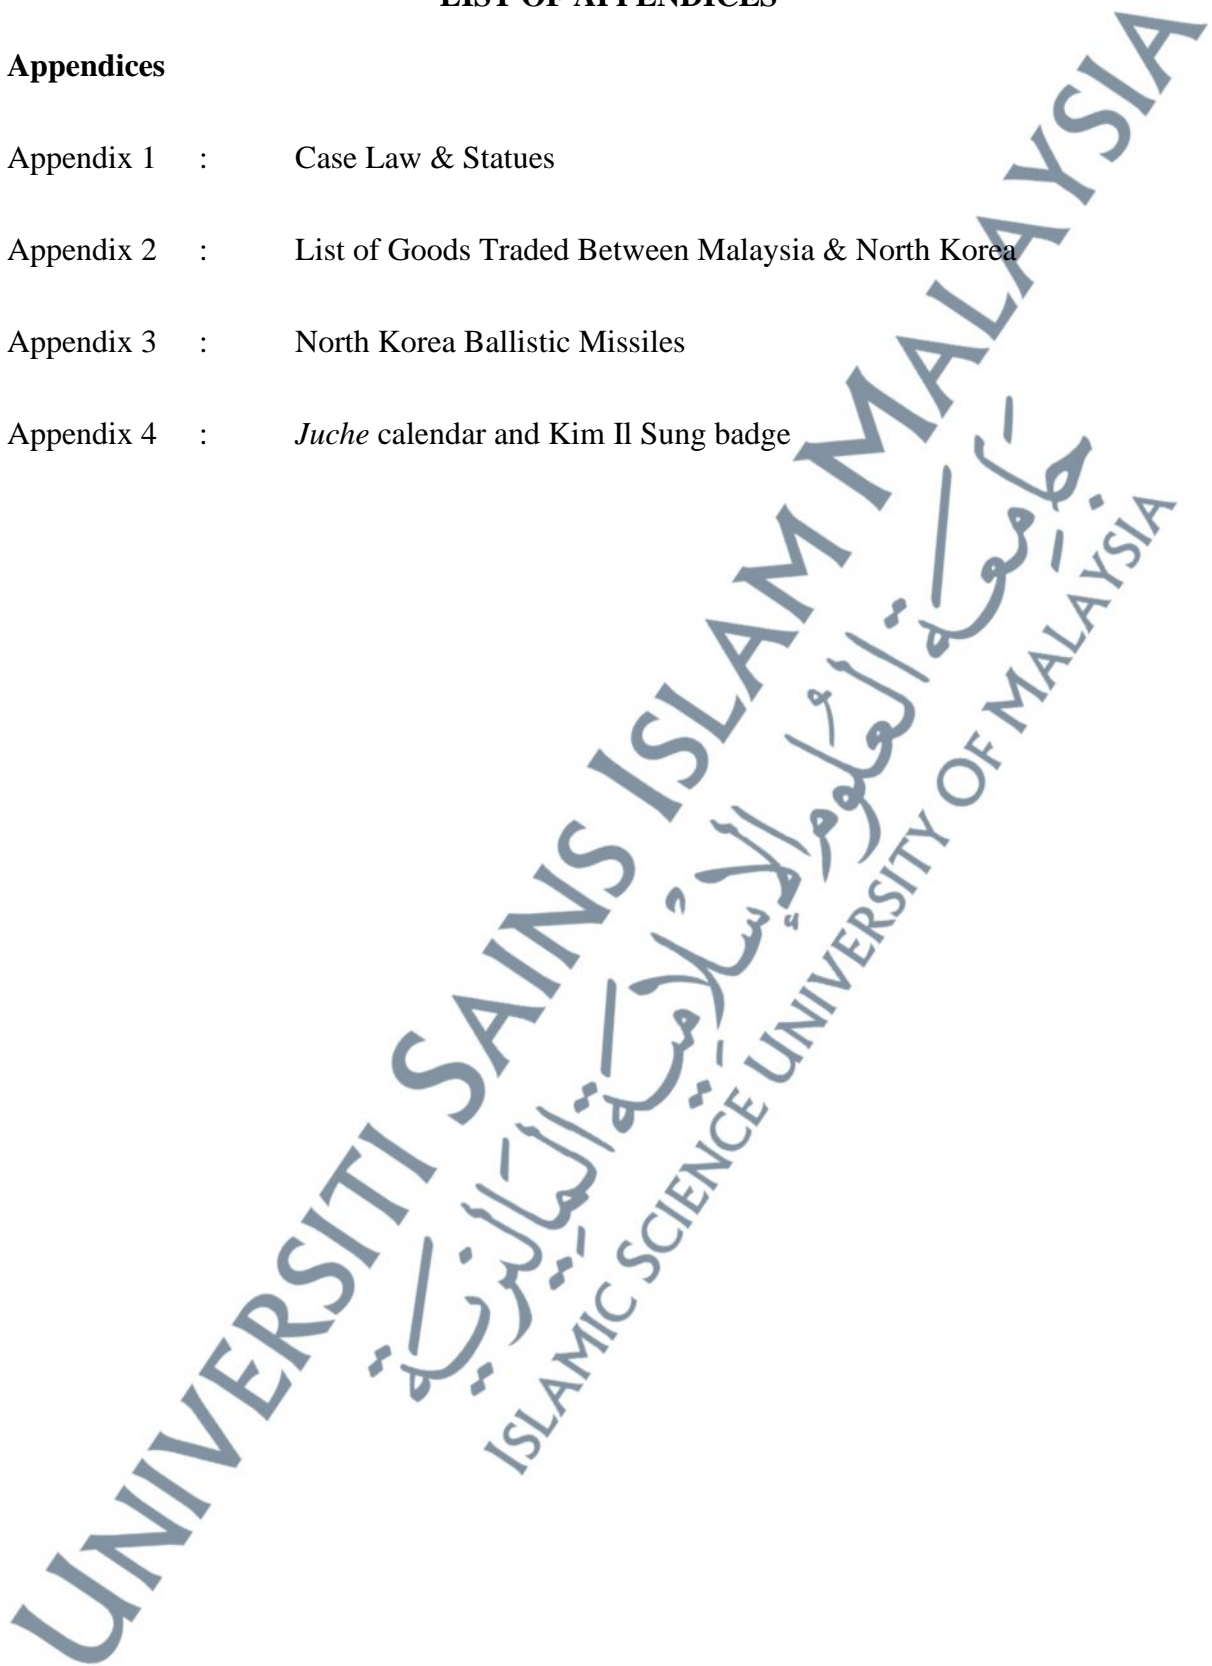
LIST OF APPENDICES

Appendices

Appendix 1 : Case Law & Statues

Appendix 2 : List of Goods Traded Between Malaysia & North Korea

Appendix 3 : North Korea Ballistic Missiles

Appendix 4 : *Juche* calendar and Kim Il Sung badge

UNIVERSITI SAINS ISLAM MALAYSIA

جامعة العلوم الإسلامية الماليزية

ISLAMIC SCIENCE UNIVERSITY OF MALAYSIA